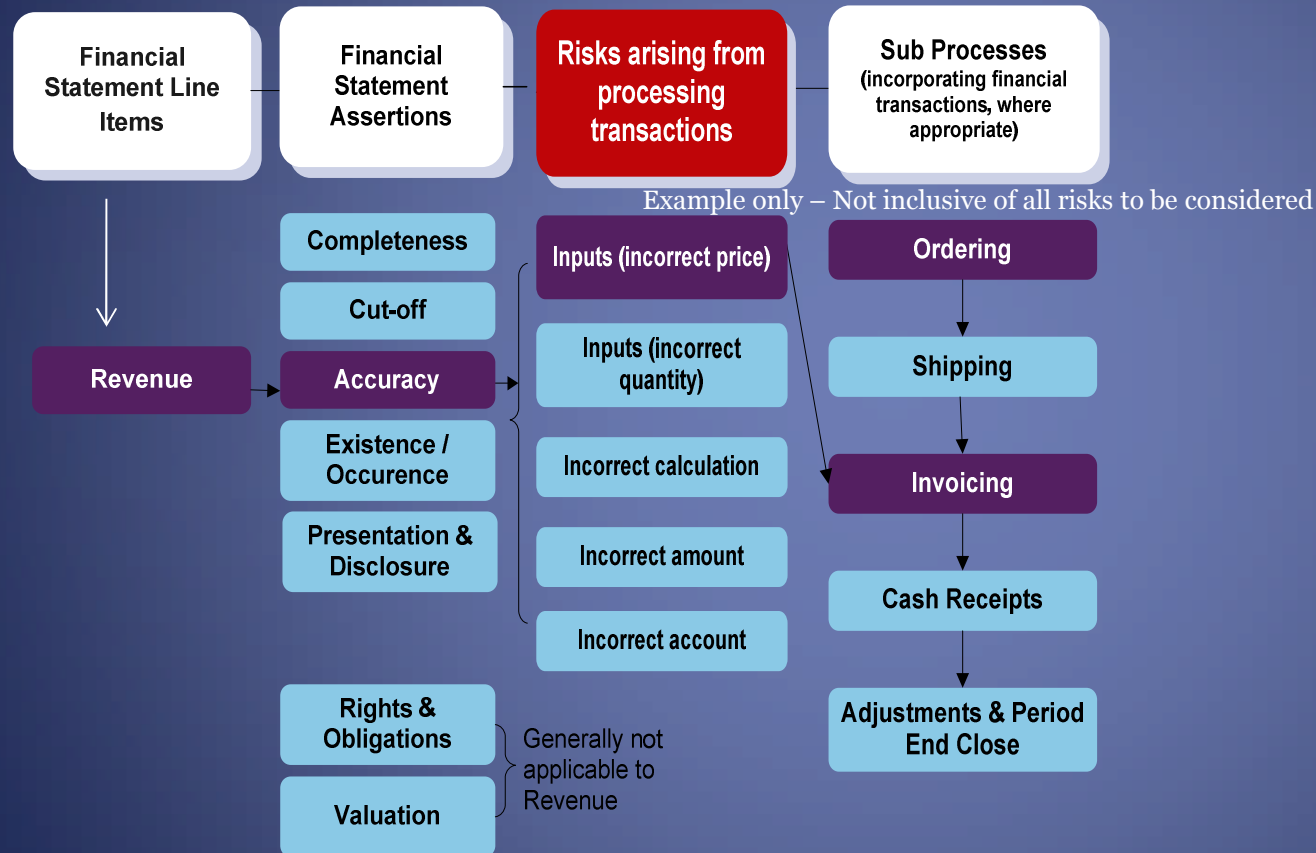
Financial Statement Line Items

Financial Statement Assertions

Risks arising from processing transactions

Sub Processes (incorporating financial transactions, where appropriate)

Example only – Not inclusive of all risks to be considered

Revenue

Completeness

Cut-off

Accuracy

Existence / Occurence

Presentation & Disclosure

Inputs (incorrect price)

Inputs (incorrect quantity)

Incorrect calculation

Incorrect amount

Incorrect account

Ordering

Shipping

Invoicing

Cash Receipts

Adjustments & Period End Close

Rights & Obligations

Valuation

Generally not applicable to Revenue